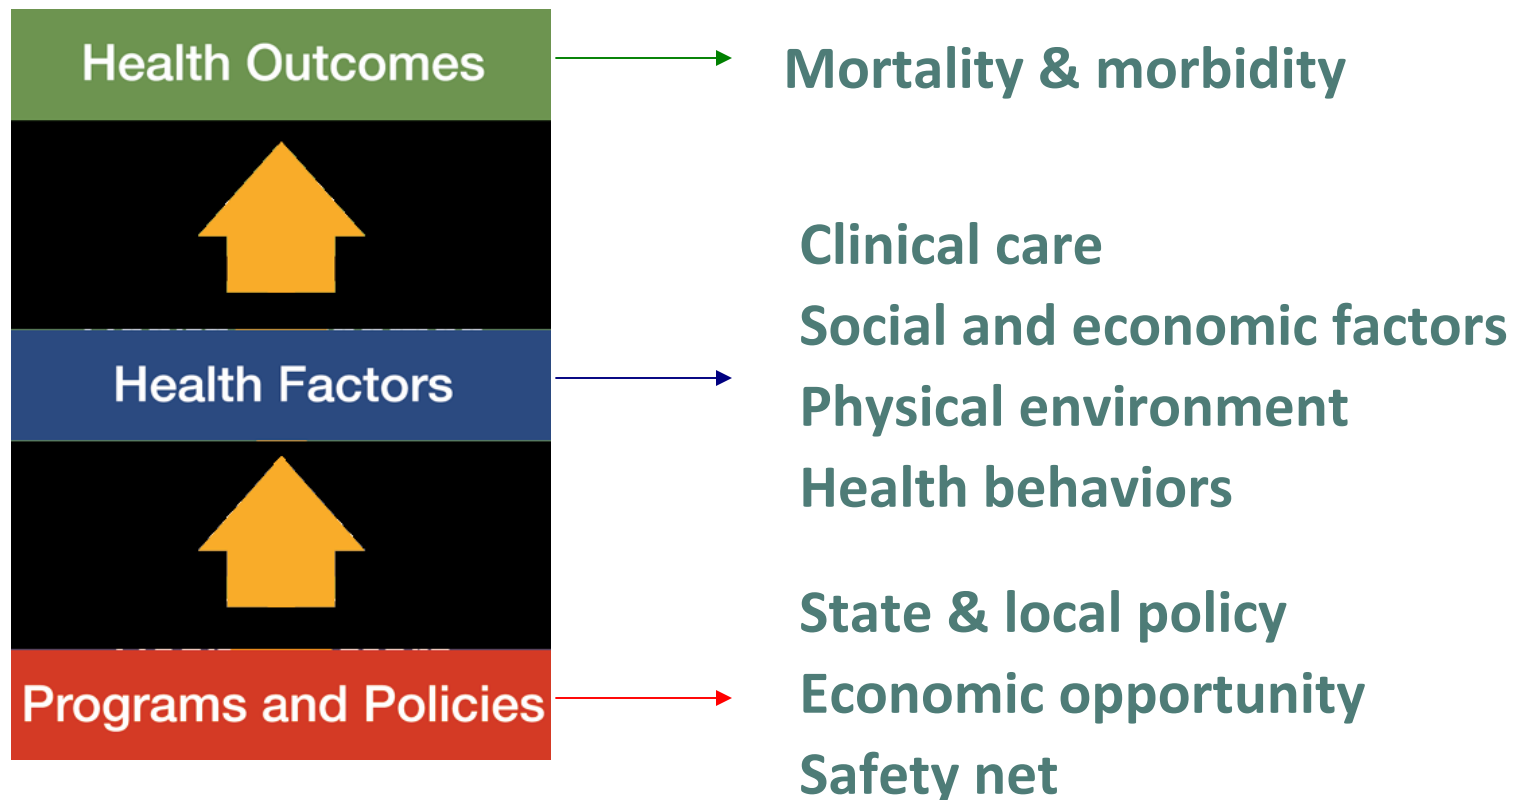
Health Outcomes

Mortality & morbidity

Health Factors

Clinical care
Social and economic factors
Physical environment
Health behaviors

Programs and Policies

State & local policy
Economic opportunity
Safety net